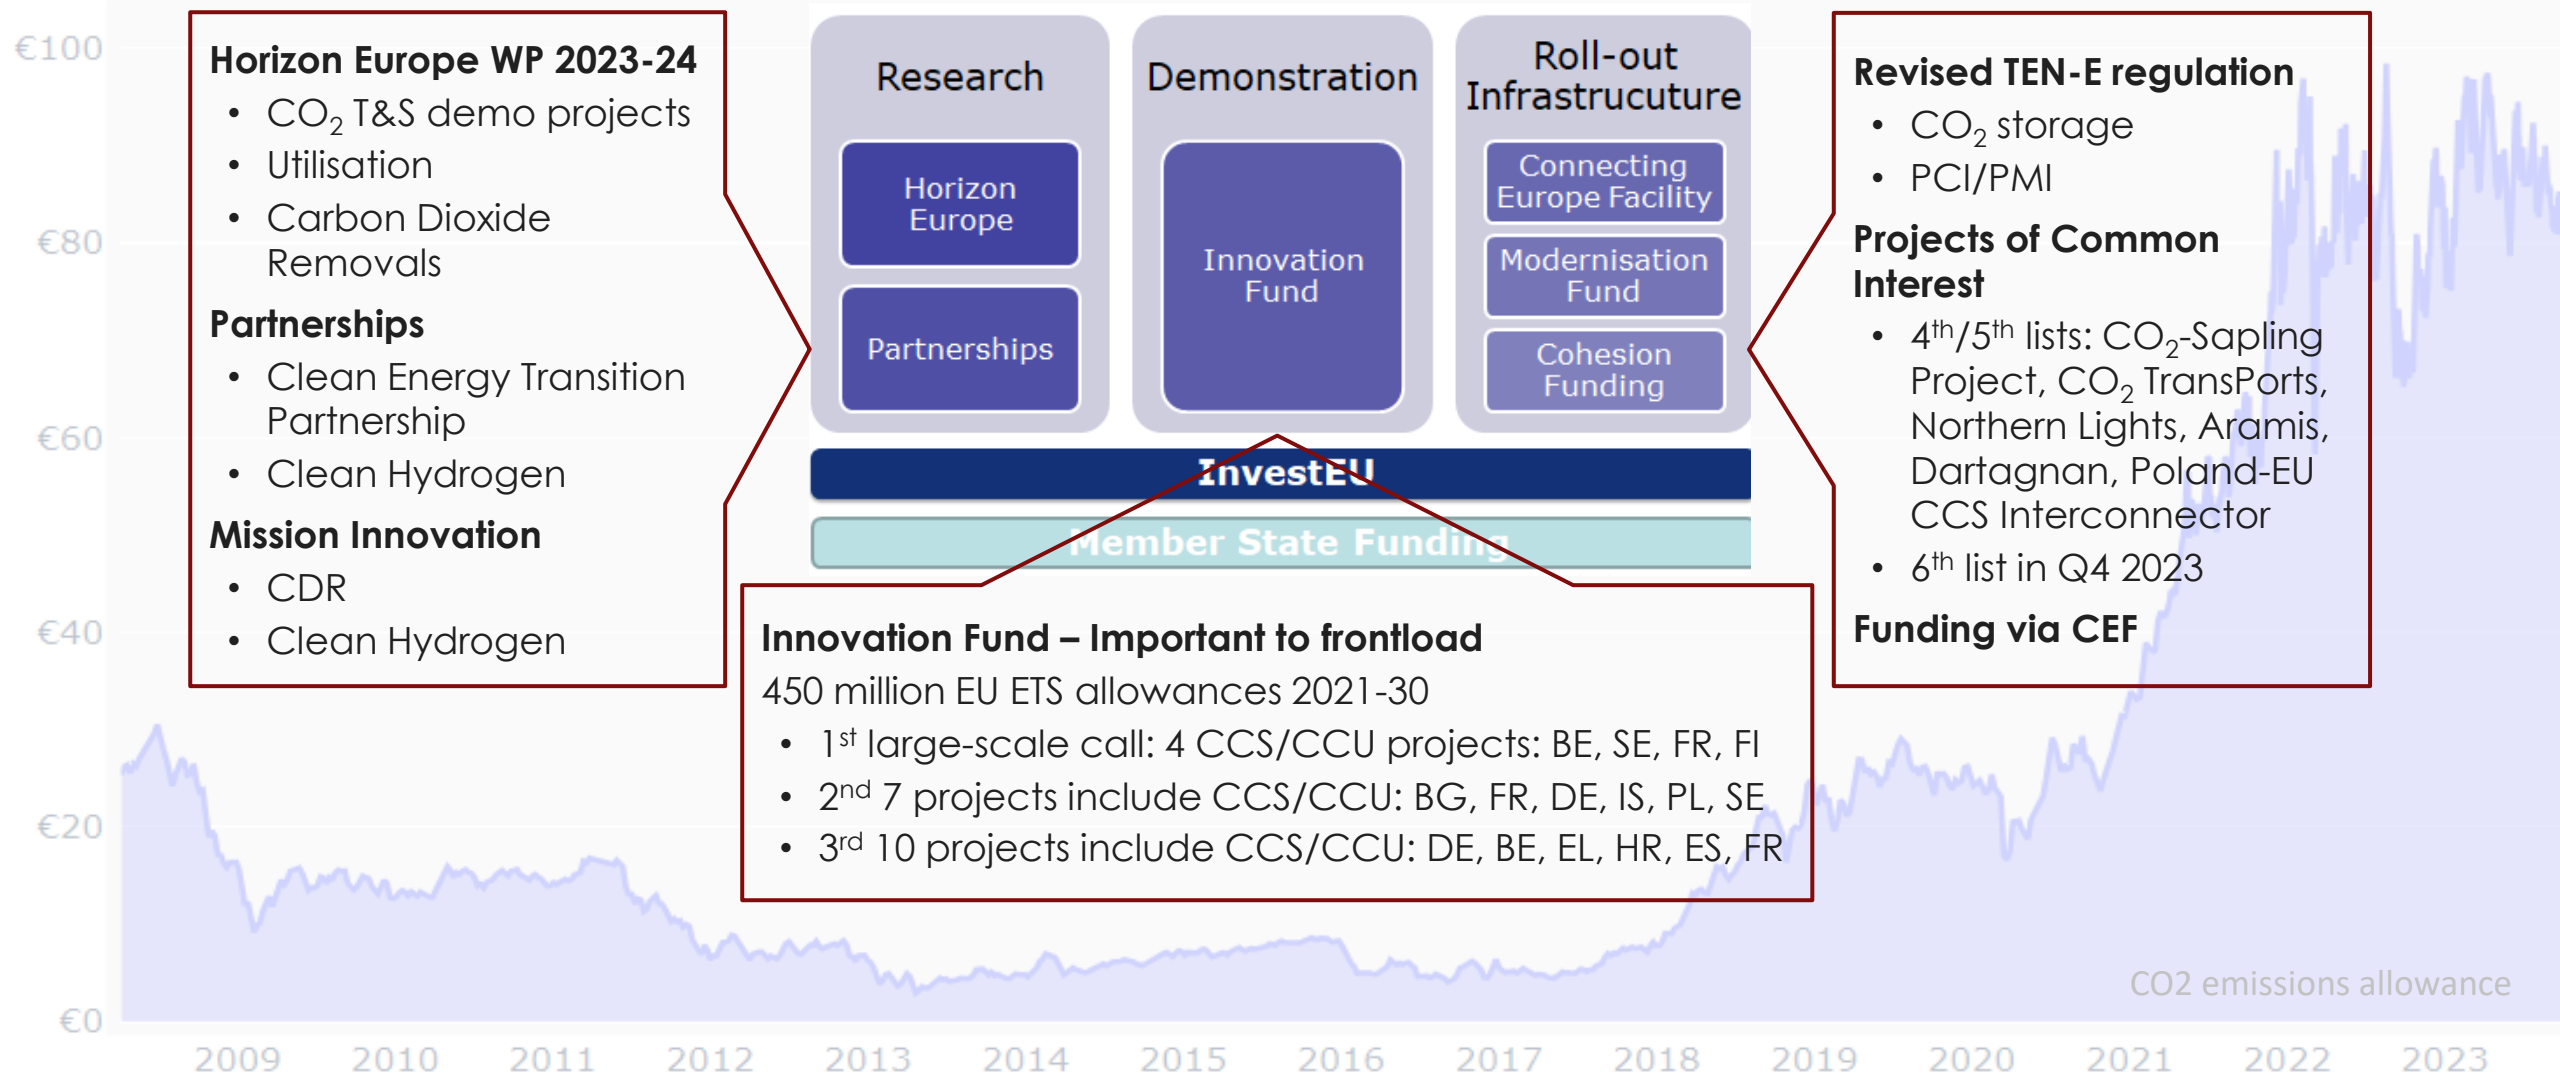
€100
€80
€60
€40
€20
€0

Horizon Europe WP 2023-24
- $CO_2$ T&S demo projects
- Utilisation
- Carbon Dioxide Removals

Partnerships
- Clean Energy Transition Partnership
- Clean Hydrogen

Mission Innovation
- CDR
- Clean Hydrogen

Research

Horizon Europe

Partnerships

Demonstration

Innovation Fund

Roll-out Infrastructure

Connecting Europe Facility

Modernisation Fund

Cohesion Funding

InvestEU

Member State Funding

Revised TEN-E regulation
- $CO_2$ storage
- PCI/PMI

Projects of Common Interest
- $4^{th}/5^{th}$ lists: $CO_2$-Sapling Project, $CO_2$ TransPorts, Northern Lights, Aramis, Dartagnan, Poland-EU CCS Interconnector
- $6^{th}$ list in Q4 2023

Funding via CEF

Innovation Fund – Important to frontload
450 million EU ETS allowances 2021-30
- $1^{st}$ large-scale call: 4 CCS/CCU projects: BE, SE, FR, FI
- $2^{nd}$ 7 projects include CCS/CCU: BG, FR, DE, IS, PL, SE
- $3^{rd}$ 10 projects include CCS/CCU: DE, BE, EL, HR, ES, FR

CO2 emissions allowance

2009 2010 2011 2012 2013 2014 2015 2016 2017 2018 2019 2020 2021 2022 2023